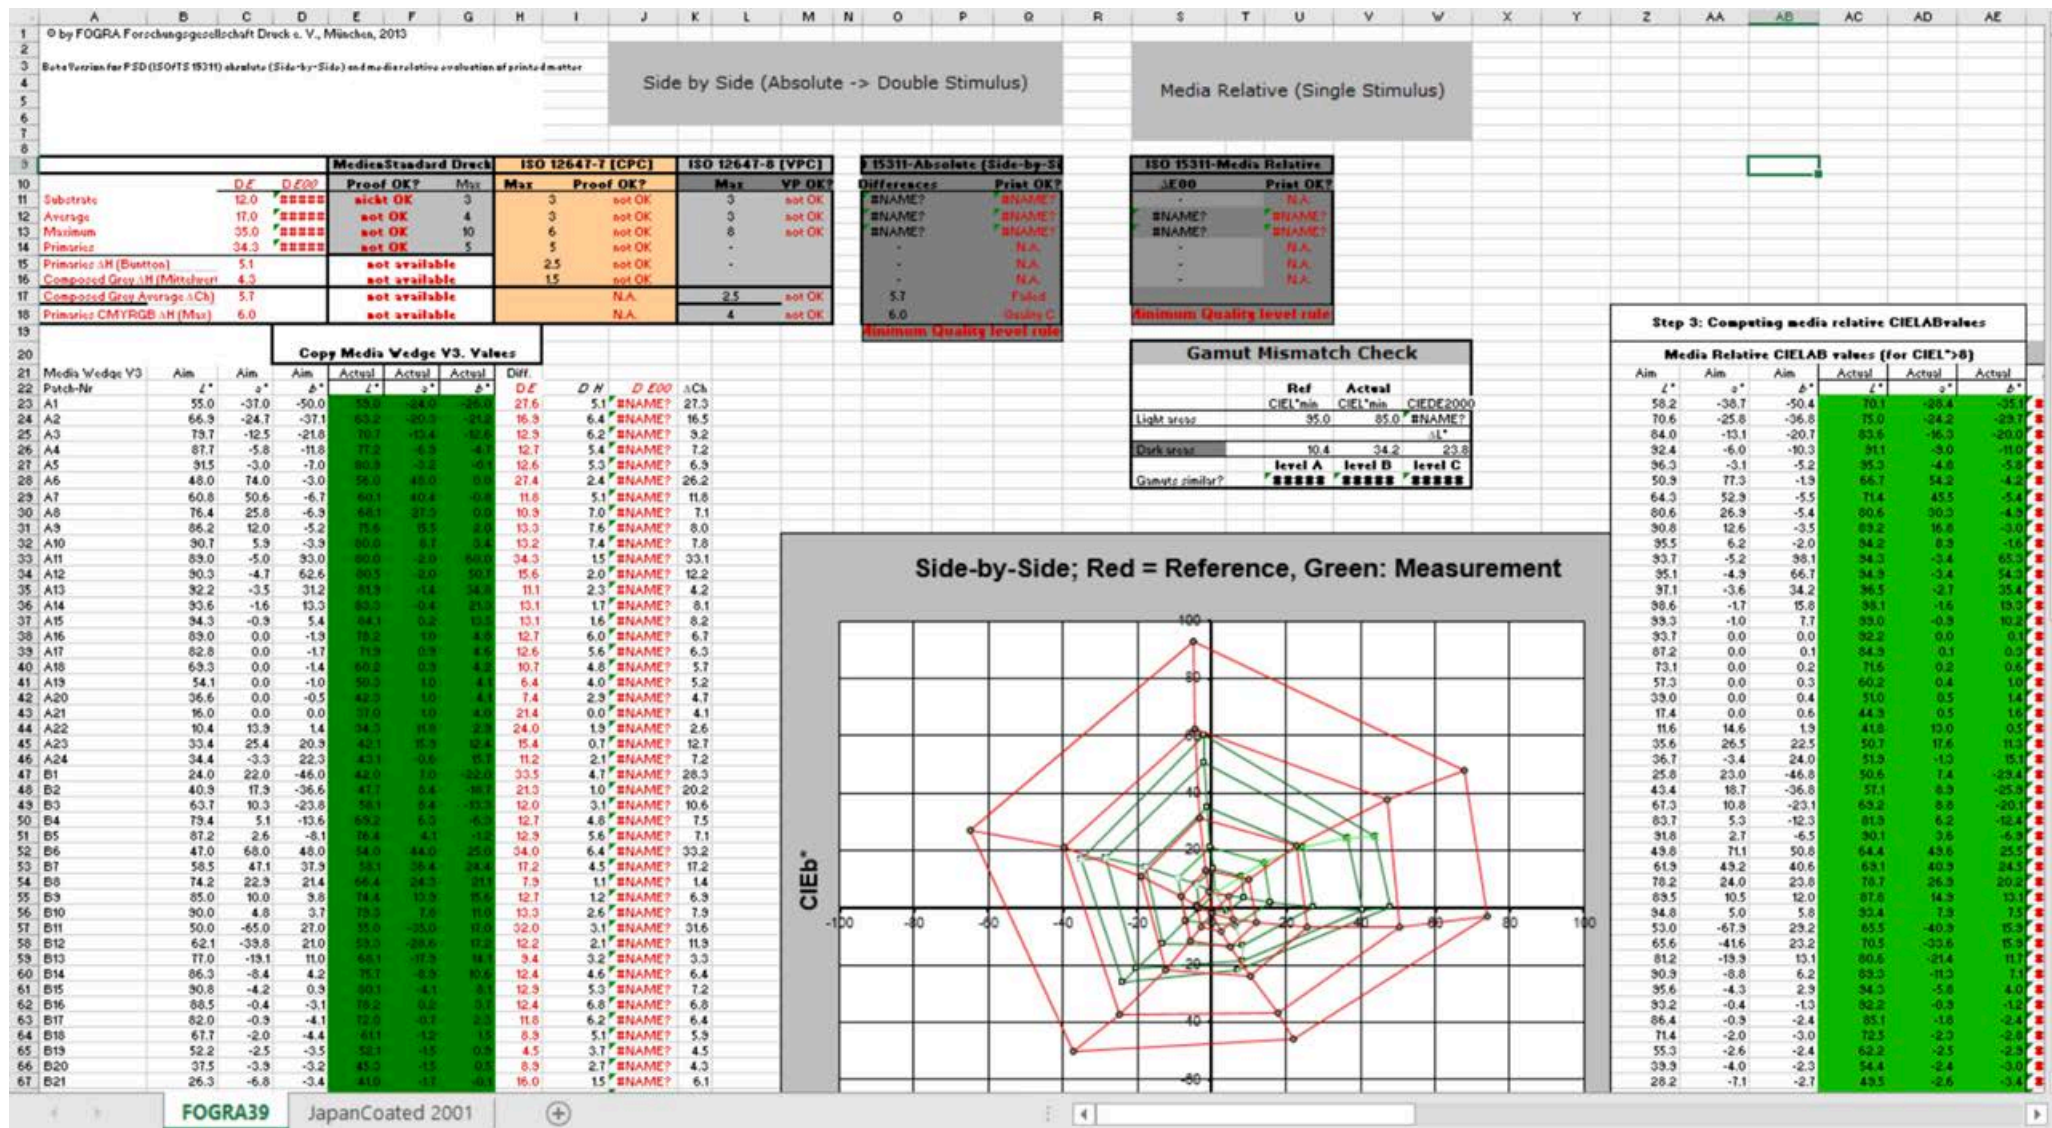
© by FOGRA Forschungsgesellschaft Druck e. V., München, 2013

Beta Version for PSD (ISO/TS 15311) absolute (Side-by-Side) and media relative evaluation of printed matter

Side by Side (Absolute -> Double Stimulus)

Media Relative (Single Stimulus)

| | | D E | D E00 | MedienStandard Druck Proof OK? | Max | ISO 12647-7 (CPC) Max | Proof OK? | ISO 12647-8 (VPC) Max | VP OK? | 15311-Absolute (Side-by-Side) Differences | Print OK? | ISO 15311-Media Relative ΔE00 | Print OK? |
|---|---|---|---|---|---|---|---|---|---|---|---|---|---|
| Substrate | | 12.0 | ##### | nicht OK | 3 | 3 | not OK | 3 | not OK | #NAME? | #NAME? | - | N.A. |
| Average | | 17.0 | ##### | not OK | 4 | 3 | not OK | 3 | not OK | #NAME? | #NAME? | #NAME? | #NAME? |
| Maximum | | 35.0 | ##### | not OK | 10 | 6 | not OK | 8 | not OK | #NAME? | #NAME? | #NAME? | #NAME? |
| Primaries | | 34.3 | ##### | not OK | 5 | 5 | not OK | - | | - | N.A. | - | N.A. |
| Primaries ΔH (Bunttom) | | 5.1 | | not available | | 2.5 | not OK | - | | - | N.A. | - | N.A. |
| Composed Grey ΔH (Mittelwert) | | 4.3 | | not available | | 1.5 | not OK | | | - | N.A. | - | N.A. |
| Composed Grey Average ΔCh) | | 5.7 | | not available | | | N.A. | 2.5 | not OK | 5.7 | Failed | - | N.A. |
| Primaries CMYRGB ΔH (Max) | | 6.0 | | not available | | | N.A. | 4 | not OK | 6.0 | Quality C | | |

Minimum Quality level rule

Minimum Quality level rule

Copy Media Wedge V3. Values

Gamut Mismatch Check

| | Ref CIEL*min | Actual CIEL*min | CIEDE2000 |
|---|---|---|---|
| Light areas | 95.0 | 85.0 | #NAME? |
| | | | ΔL* |
| Dark areas | 10.4 | 34.2 | 23.8 |
| | level A | level B | level C |
| Gamuts similar? | ##### | ##### | ##### |

Step 3: Computing media relative CIELABvalues

Media Relative CIELAB values (for CIEL*>8)

| Media Wedge V3 Patch-Nr | Aim L* | Aim a* | Aim b* | Actual L* | Actual a* | Actual b* | Diff. D E | D H | D E00 | ΔCh |
|---|---|---|---|---|---|---|---|---|---|---|
| A1 | 55.0 | -37.0 | -50.0 | | | | 27.6 | 5.1 | #NAME? | 27.3 |
| A2 | 66.9 | -24.7 | -37.1 | | | | 16.9 | 6.4 | #NAME? | 16.5 |
| A3 | 79.7 | -12.5 | -21.8 | | | | 12.9 | 6.2 | #NAME? | 9.2 |
| A4 | 87.7 | -5.8 | -11.8 | | | | 12.7 | 5.4 | #NAME? | 7.2 |
| A5 | 91.5 | -3.0 | -7.0 | | | | 12.6 | 5.3 | #NAME? | 6.9 |
| A6 | 48.0 | 74.0 | -3.0 | | | | 27.4 | 2.4 | #NAME? | 26.2 |
| A7 | 60.8 | 50.6 | -6.7 | | | | 11.8 | 5.1 | #NAME? | 11.8 |
| A8 | 76.4 | 25.8 | -6.9 | | | | 10.9 | 7.0 | #NAME? | 7.1 |
| A9 | 86.2 | 12.0 | -5.2 | | | | 13.3 | 7.6 | #NAME? | 8.0 |
| A10 | 90.7 | 5.9 | -3.9 | | | | 13.2 | 7.4 | #NAME? | 7.8 |
| A11 | 89.0 | -5.0 | 93.0 | | | | 34.3 | 1.5 | #NAME? | 33.1 |
| A12 | 90.3 | -4.7 | 62.6 | | | | 15.6 | 2.0 | #NAME? | 12.2 |
| A13 | 92.2 | -3.5 | 31.2 | | | | 11.1 | 2.3 | #NAME? | 4.2 |
| A14 | 93.6 | -1.6 | 13.3 | | | | 13.1 | 1.7 | #NAME? | 8.1 |
| A15 | 94.3 | -0.9 | 5.4 | | | | 13.1 | 1.6 | #NAME? | 8.2 |
| A16 | 89.0 | 0.0 | -1.9 | | | | 12.7 | 6.0 | #NAME? | 6.7 |
| A17 | 82.8 | 0.0 | -1.7 | | | | 12.6 | 5.6 | #NAME? | 6.3 |
| A18 | 69.3 | 0.0 | -1.4 | | | | 10.7 | 4.8 | #NAME? | 5.7 |
| A19 | 54.1 | 0.0 | -1.0 | | | | 6.4 | 4.0 | #NAME? | 5.2 |
| A20 | 36.6 | 0.0 | -0.5 | | | | 7.4 | 2.9 | #NAME? | 4.7 |
| A21 | 16.0 | 0.0 | 0.0 | | | | 21.4 | 0.0 | #NAME? | 4.1 |
| A22 | 10.4 | 13.9 | 1.4 | | | | 24.0 | 1.9 | #NAME? | 2.6 |
| A23 | 33.4 | 25.4 | 20.9 | | | | 15.4 | 0.7 | #NAME? | 12.7 |
| A24 | 34.4 | -3.3 | 22.3 | | | | 11.2 | 2.1 | #NAME? | 7.2 |
| B1 | 24.0 | 22.0 | -46.0 | | | | 33.5 | 4.7 | #NAME? | 28.3 |
| B2 | 40.9 | 17.9 | -36.6 | | | | 21.3 | 1.0 | #NAME? | 20.2 |
| B3 | 63.7 | 10.3 | -23.8 | | | | 12.0 | 3.1 | #NAME? | 10.6 |
| B4 | 79.4 | 5.1 | -13.6 | | | | 12.7 | 4.8 | #NAME? | 7.5 |
| B5 | 87.2 | 2.6 | -8.1 | | | | 12.9 | 5.6 | #NAME? | 7.1 |
| B6 | 47.0 | 68.0 | 48.0 | | | | 34.0 | 6.4 | #NAME? | 33.2 |
| B7 | 58.5 | 47.1 | 37.9 | | | | 17.2 | 4.5 | #NAME? | 17.2 |
| B8 | 74.2 | 22.9 | 21.4 | | | | 7.9 | 1.1 | #NAME? | 1.4 |
| B9 | 85.0 | 10.0 | 9.8 | | | | 12.7 | 1.2 | #NAME? | 6.9 |
| B10 | 90.0 | 4.8 | 3.7 | | | | 13.3 | 2.6 | #NAME? | 7.9 |
| B11 | 50.0 | -65.0 | 27.0 | | | | 32.0 | 3.1 | #NAME? | 31.6 |
| B12 | 62.1 | -39.8 | 21.0 | | | | 12.2 | 2.1 | #NAME? | 11.9 |
| B13 | 77.0 | -19.1 | 11.0 | | | | 9.4 | 3.2 | #NAME? | 3.3 |
| B14 | 86.3 | -8.4 | 4.2 | | | | 12.4 | 4.6 | #NAME? | 6.4 |
| B15 | 90.8 | -4.2 | 0.9 | | | | 12.9 | 5.3 | #NAME? | 7.2 |
| B16 | 88.5 | -0.4 | -3.1 | | | | 12.4 | 6.8 | #NAME? | 6.8 |
| B17 | 82.0 | -0.9 | -4.1 | | | | 11.8 | 6.2 | #NAME? | 6.4 |
| B18 | 67.7 | -2.0 | -4.4 | | | | 8.9 | 5.1 | #NAME? | 5.9 |
| B19 | 52.2 | -2.5 | -3.5 | | | | 4.5 | 3.7 | #NAME? | 4.5 |
| B20 | 37.5 | -3.9 | -3.2 | | | | 8.9 | 2.7 | #NAME? | 4.3 |
| B21 | 26.3 | -6.8 | -3.4 | | | | 16.0 | 1.5 | #NAME? | 6.1 |

Side-by-Side; Red = Reference, Green: Measurement

CIEb*

100 80 60 40 20 -20 -40 -60 -100 -80 -60 -40 -20 20 40 60 80 100

FOGRA39 JapanCoated 2001